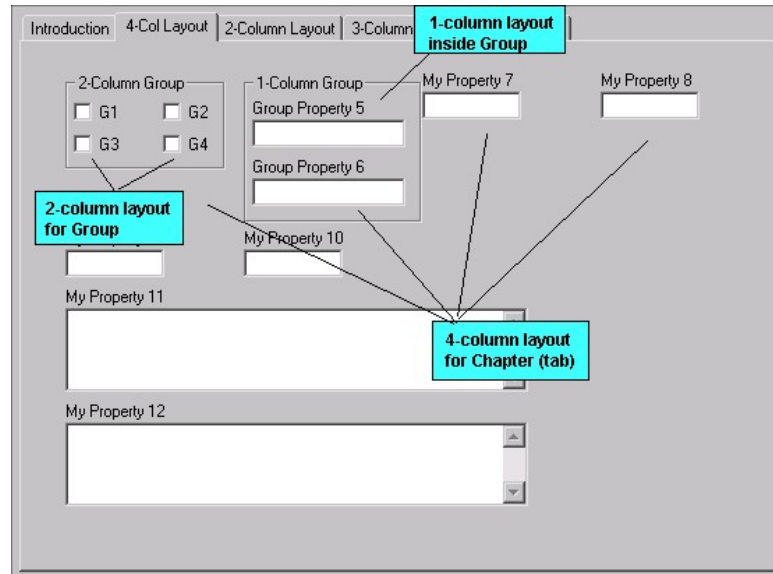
Introduction | 4-Col Layout | 2-Column Layout | 3-Column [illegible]

1-column layout inside Group

2-Column Group
G1
G2
G3
G4

1-Column Group
Group Property 5
Group Property 6

My Property 7

My Property 8

2-column layout for Group

My Property 10

My Property 11

4-column layout for Chapter (tab)

My Property 12